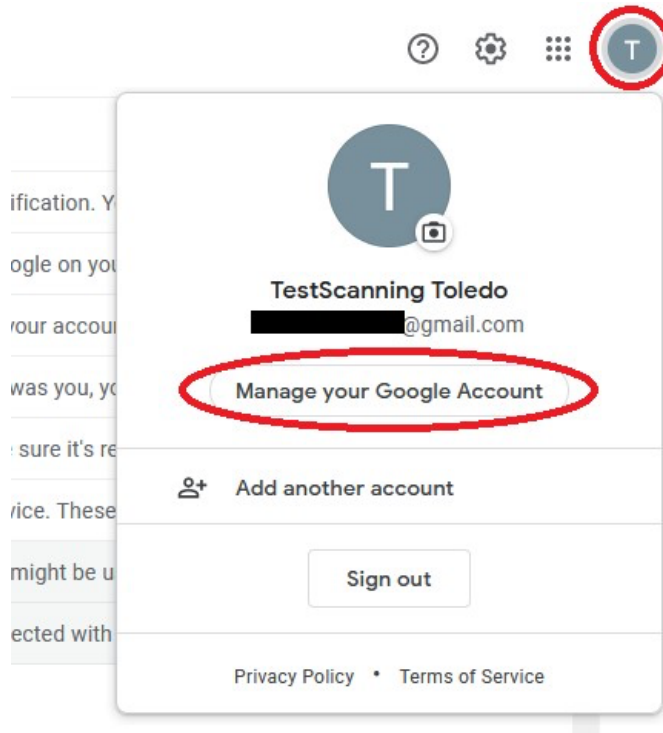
T

ification. Y
ogle on you
your accou
was you, yo
sure it's re
vice. These
might be u
ected with

T

TestScanning Toledo
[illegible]@gmail.com

Manage your Google Account

Add another account

Sign out

Privacy Policy • Terms of Service